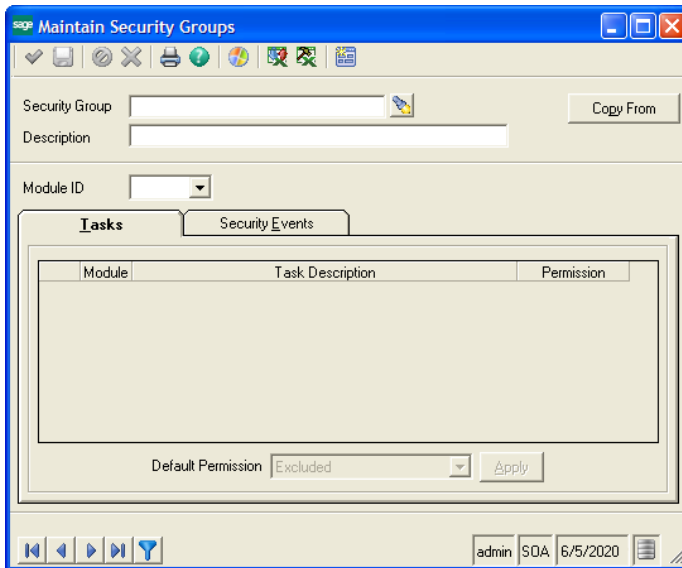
sage Maintain Security Groups

Security Group
Description
Copy From

Module ID

Tasks
Security Events

| | Module | Task Description | Permission |
|---|---|---|---|

Default Permission Excluded
Apply

admin SOA 6/5/2020